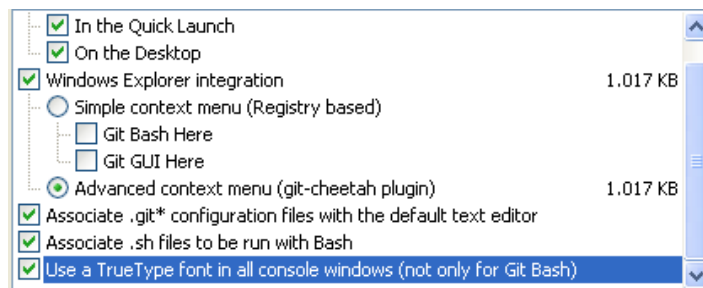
In the Quick Launch
On the Desktop
Windows Explorer integration 1.017 KB
Simple context menu (Registry based)
Git Bash Here
Git GUI Here
Advanced context menu (git-cheetah plugin) 1.017 KB
Associate .git* configuration files with the default text editor
Associate .sh files to be run with Bash
Use a TrueType font in all console windows (not only for Git Bash)